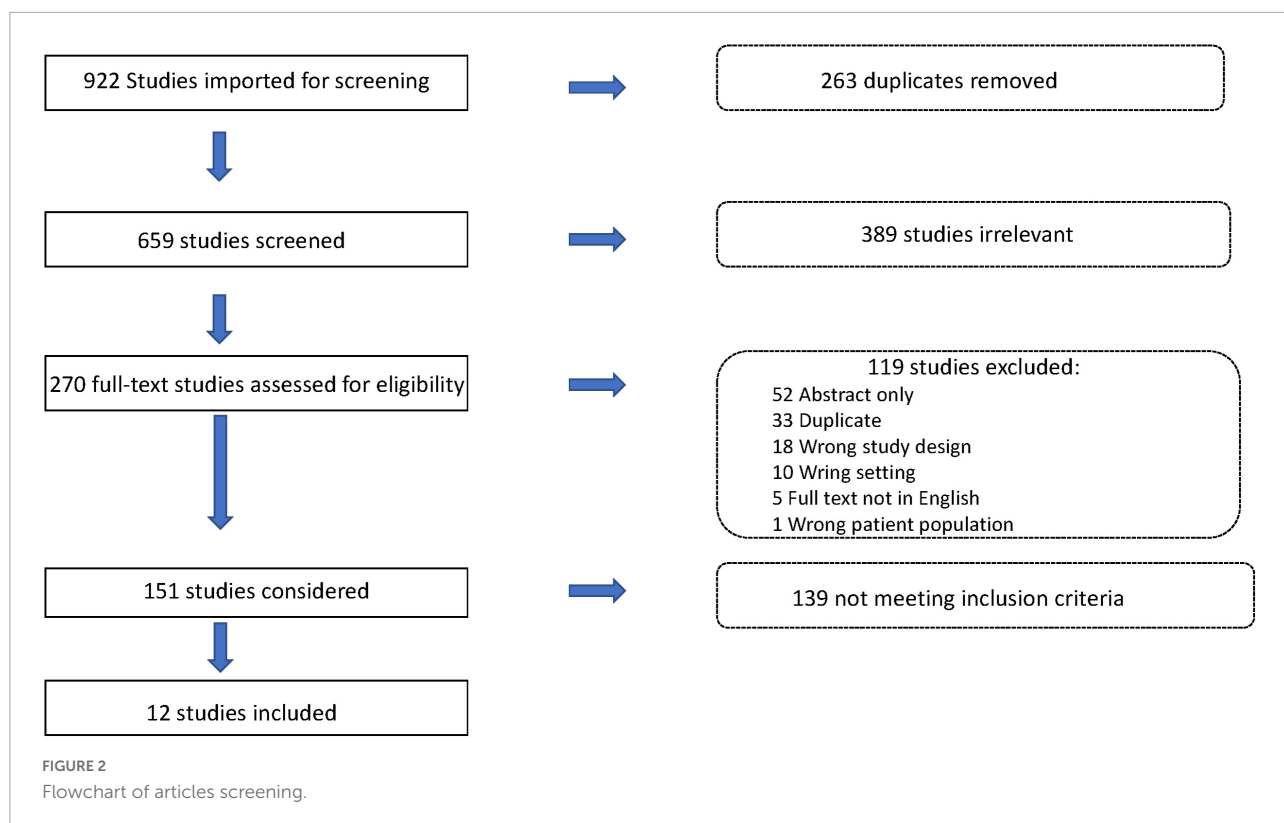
922 Studies imported for screening

263 duplicates removed

659 studies screened

389 studies irrelevant

270 full-text studies assessed for eligibility

119 studies excluded:
52 Abstract only
33 Duplicate
18 Wrong study design
10 Wring setting
5 Full text not in English
1 Wrong patient population

151 studies considered

139 not meeting inclusion criteria

12 studies included

FIGURE 2
Flowchart of articles screening.